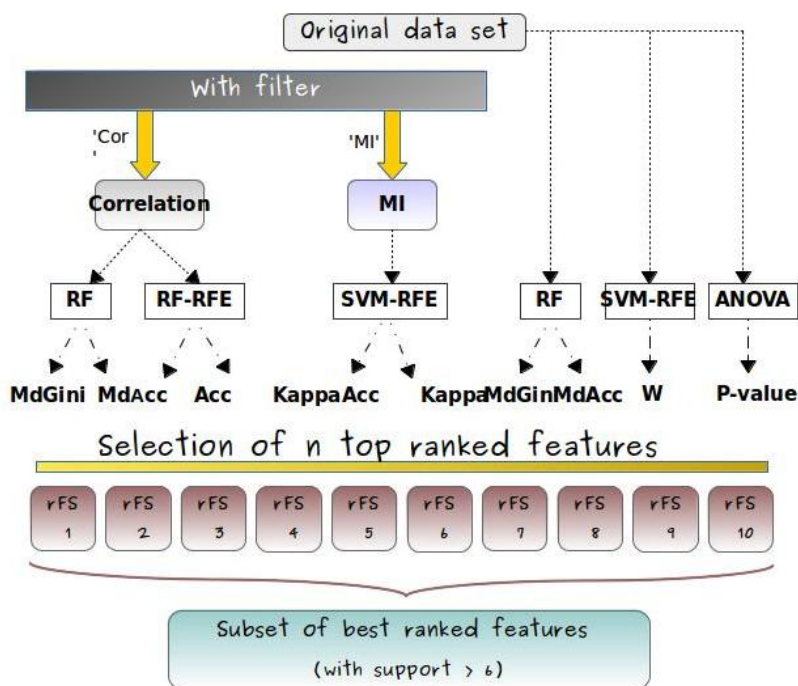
Original data set

With filter

'Cor
'

'MI'

Correlation

MI

RF

RF-RFE

SVM-RFE

RF

SVM-RFE

ANOVA

MdGini MdAcc Acc

KappaAcc Kappa

MdGinMdAcc

W

P-value

Selection of n top ranked features

rFS 1

rFS 2

rFS 3

rFS 4

rFS 5

rFS 6

rFS 7

rFS 8

rFS 9

rFS 10

Subset of best ranked features
(with support > 6)